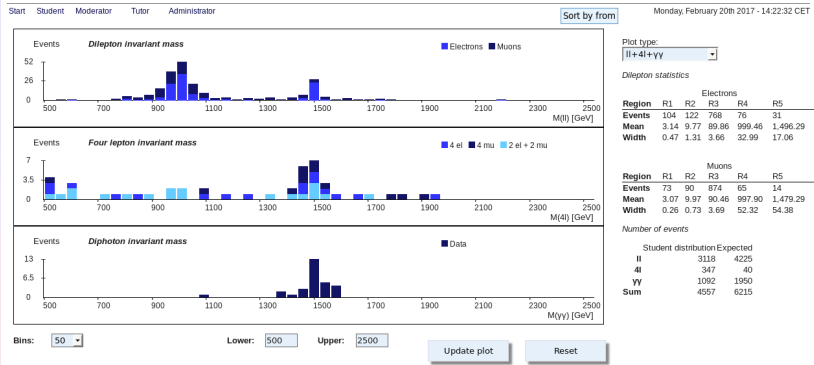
Start Student Moderator Tutor Administrator

Sort by from

Monday, February 20th 2017 - 14:22:32 CET

Events *Dilepton invariant mass*

Electrons Muons

52
26
0

500 700 900 1100 1300 1500 1700 1900 2100 2300 2500

M(ll) [GeV]

Events *Four lepton invariant mass*

4 el 4 mu 2 el + 2 mu

7
3.5
0

500 700 900 1100 1300 1500 1700 1900 2100 2300 2500

M(4l) [GeV]

Events *Diphoton invariant mass*

Data

13
6.5
0

500 700 900 1100 1300 1500 1700 1900 2100 2300 2500

M(γγ) [GeV]

Plot type:
ll+4l+γγ

*Dilepton statistics*

Electrons

| Region | R1 | R2 | R3 | R4 | R5 |
|---|---|---|---|---|---|
| Events | 104 | 122 | 768 | 76 | 31 |
| Mean | 3.14 | 9.77 | 89.86 | 999.46 | 1,496.29 |
| Width | 0.47 | 1.31 | 3.66 | 32.99 | 17.06 |

Muons

| Region | R1 | R2 | R3 | R4 | R5 |
|---|---|---|---|---|---|
| Events | 73 | 90 | 874 | 65 | 14 |
| Mean | 3.07 | 9.97 | 90.46 | 997.90 | 1,479.29 |
| Width | 0.26 | 0.73 | 3.69 | 52.32 | 54.38 |

*Number of events*

| | Student distribution | Expected |
|---|---|---|
| ll | 3118 | 4225 |
| 4l | 347 | 40 |
| γγ | 1092 | 1950 |
| Sum | 4557 | 6215 |

Bins: 50

Lower: 500 Upper: 2500

Update plot Reset